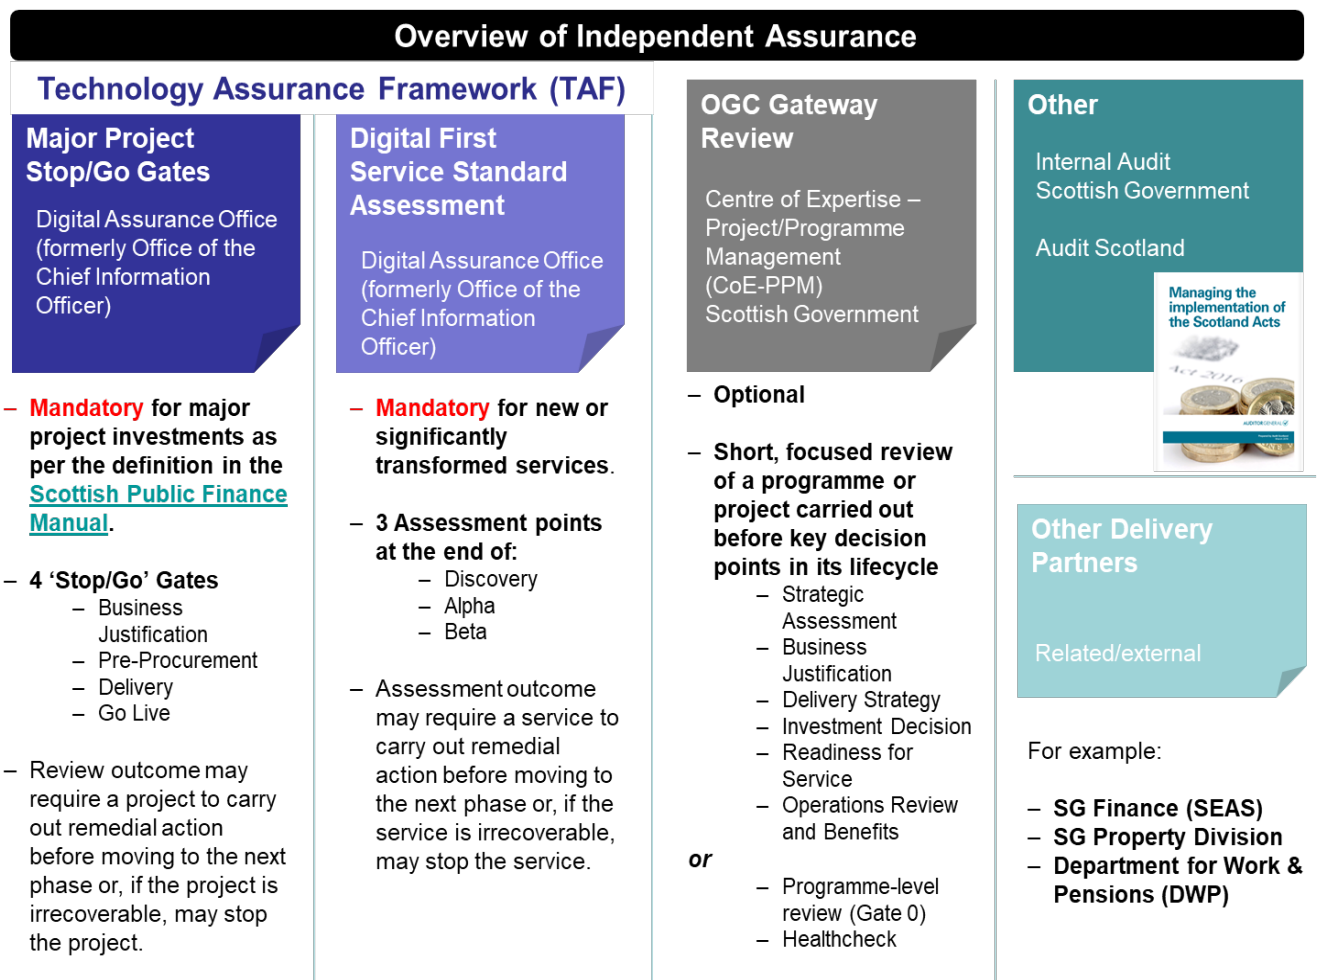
Overview of Independent Assurance

Technology Assurance Framework (TAF)

Major Project Stop/Go Gates

Digital Assurance Office (formerly Office of the Chief Information Officer)

– Mandatory for major project investments as per the definition in the Scottish Public Finance Manual.

– 4 'Stop/Go' Gates
– Business Justification
– Pre-Procurement
– Delivery
– Go Live

– Review outcome may require a project to carry out remedial action before moving to the next phase or, if the project is irrecoverable, may stop the project.

Digital First Service Standard Assessment

Digital Assurance Office (formerly Office of the Chief Information Officer)

– Mandatory for new or significantly transformed services.

– 3 Assessment points at the end of:
– Discovery
– Alpha
– Beta

– Assessment outcome may require a service to carry out remedial action before moving to the next phase or, if the service is irrecoverable, may stop the service.

OGC Gateway Review

Centre of Expertise – Project/Programme Management (CoE-PPM) Scottish Government

– Optional

– Short, focused review of a programme or project carried out before key decision points in its lifecycle
– Strategic Assessment
– Business Justification
– Delivery Strategy
– Investment Decision
– Readiness for Service
– Operations Review and Benefits

or

– Programme-level review (Gate 0)
– Healthcheck

Other

Internal Audit Scottish Government

Audit Scotland

Managing the implementation of the Scotland Acts

Other Delivery Partners

Related/external

For example:

– SG Finance (SEAS)
– SG Property Division
– Department for Work & Pensions (DWP)